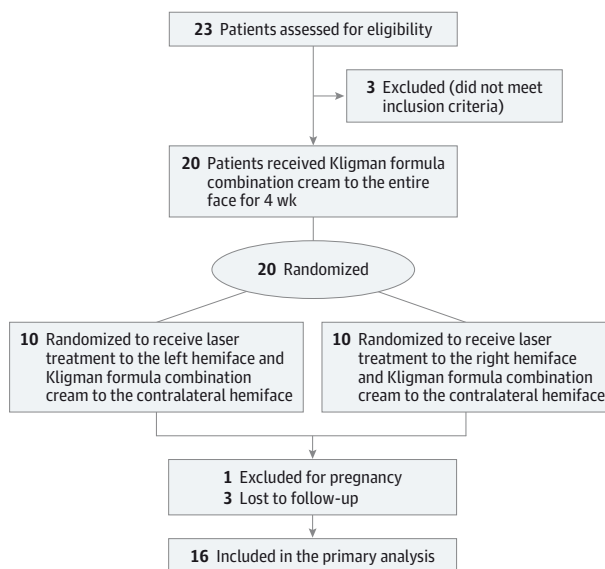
23 Patients assessed for eligibility

3 Excluded (did not meet inclusion criteria)

20 Patients received Kligman formula combination cream to the entire face for 4 wk

20 Randomized

10 Randomized to receive laser treatment to the left hemiface and Kligman formula combination cream to the contralateral hemiface

10 Randomized to receive laser treatment to the right hemiface and Kligman formula combination cream to the contralateral hemiface

1 Excluded for pregnancy
3 Lost to follow-up

16 Included in the primary analysis